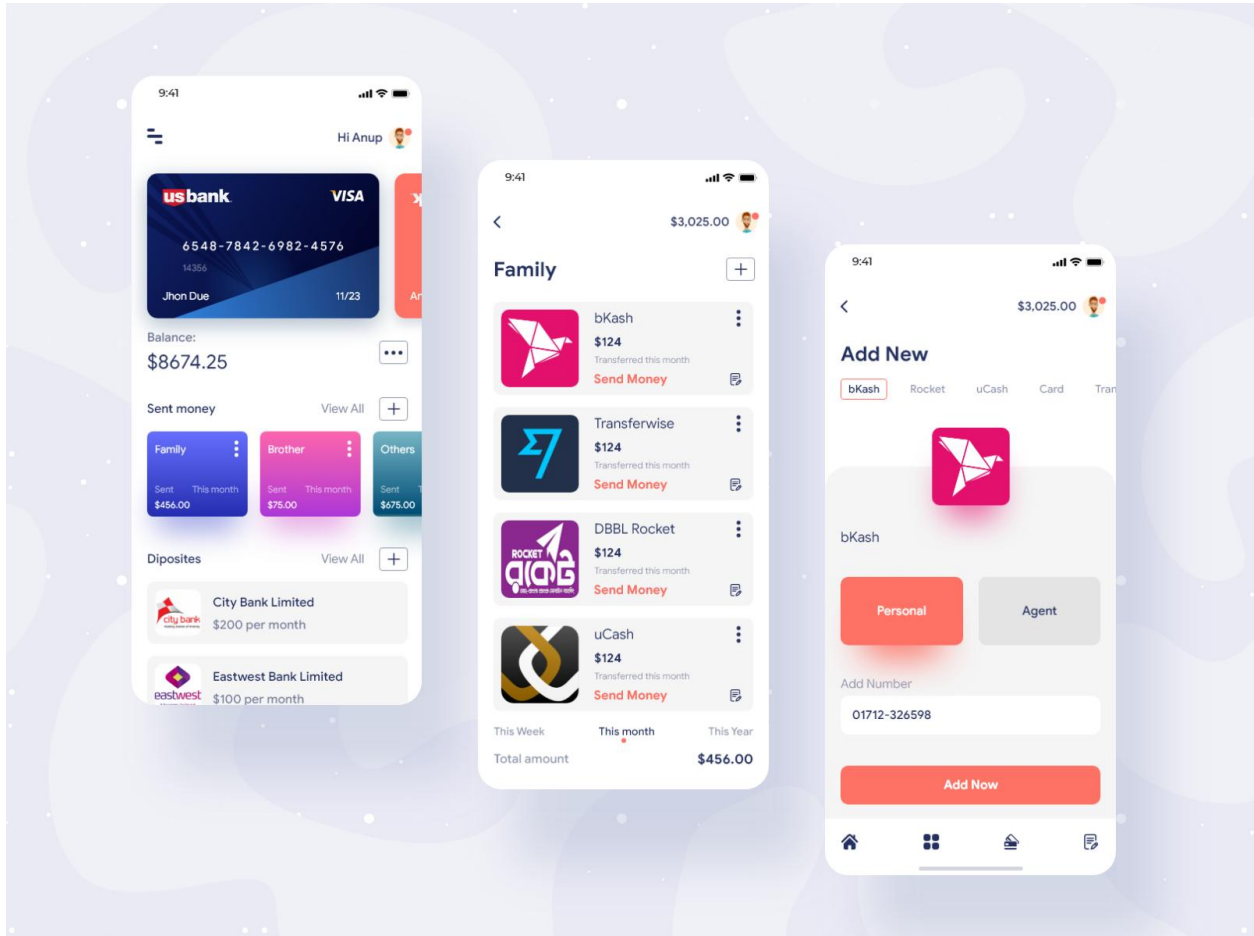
9:41

Hi Anup

usbank VISA

6548-7842-6982-4576

14356

Jhon Due 11/23

Ar

Balance:

$8674.25

Sent money View All +

Family
Sent This month
$456.00

Brother
Sent This month
$75.00

Others
Sent
$675.00

Diposites View All +

City Bank Limited
$200 per month

Eastwest Bank Limited
$100 per month

9:41

$3,025.00

Family +

bKash
$124
Transferred this month
Send Money

Transferwise
$124
Transferred this month
Send Money

DBBL Rocket
$124
Transferred this month
Send Money

uCash
$124
Transferred this month
Send Money

This Week This month This Year

Total amount $456.00

9:41

$3,025.00

Add New

bKash Rocket uCash Card Tran

bKash

Personal Agent

Add Number

01712-326598

Add Now